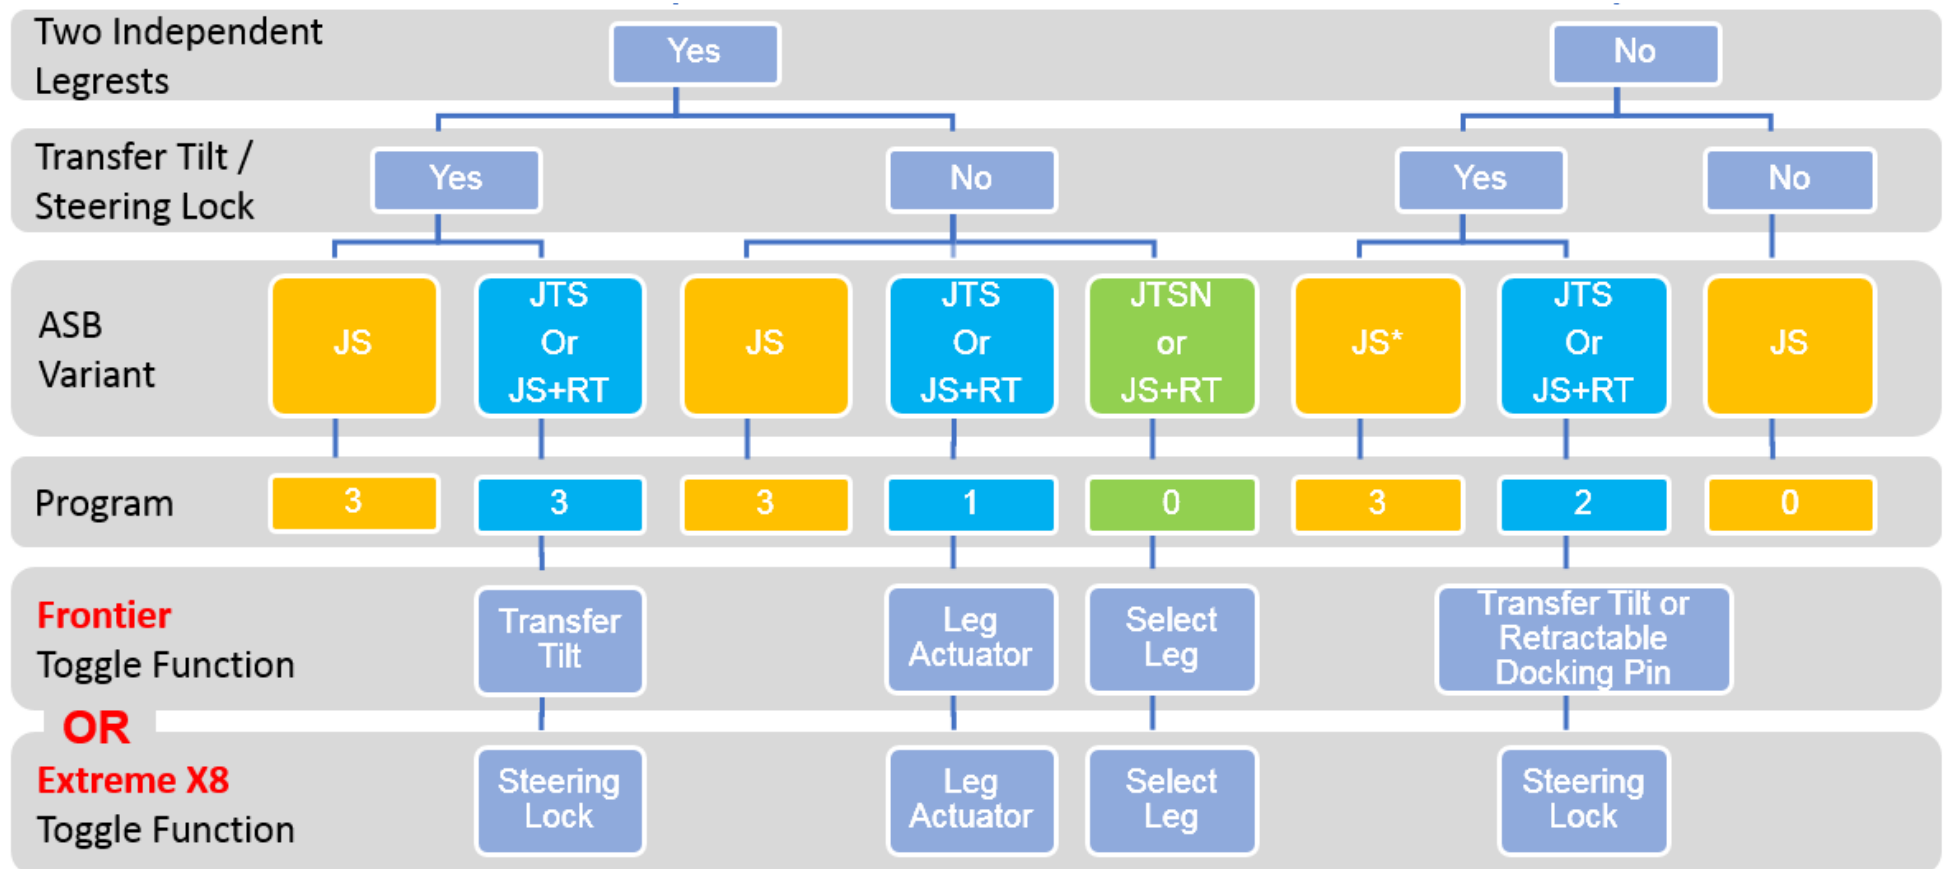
Two Independent Legrests

Yes

No

Transfer Tilt / Steering Lock

Yes

No

Yes

No

ASB Variant

JS

JTS Or JS+RT

JS

JTS Or JS+RT

JTSN or JS+RT

JS*

JTS Or JS+RT

JS

Program

| 3 | 3 | 3 | 1 | 0 | 3 | 2 | 0 |
|---|---|---|---|---|---|---|---|

Frontier Toggle Function

Transfer Tilt

Leg Actuator

Select Leg

Transfer Tilt or Retractable Docking Pin

OR

Extreme X8 Toggle Function

Steering Lock

Leg Actuator

Select Leg

Steering Lock